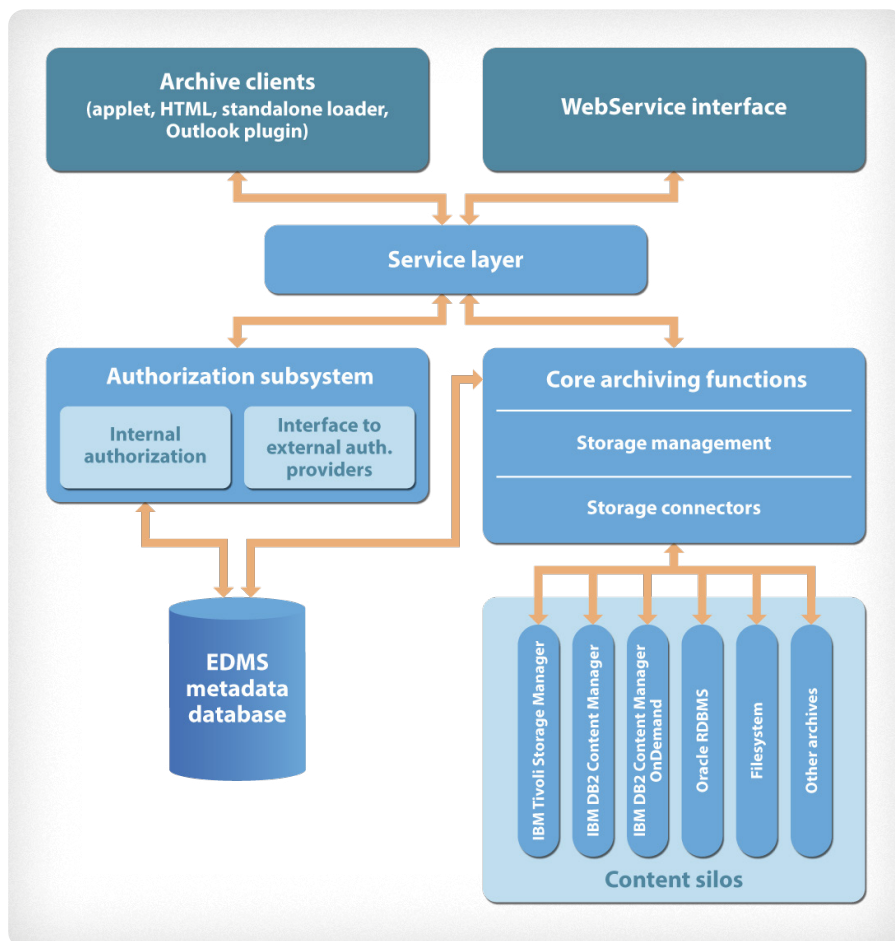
Archive clients
(applet, HTML, standalone loader, Outlook plugin)

WebService interface

Service layer

Authorization subsystem

Internal authorization

Interface to external auth. providers

Core archiving functions

Storage management

Storage connectors

EDMS metadata database

IBM Tivoli Storage Manager

IBM DB2 Content Manager

IBM DB2 Content Manager OnDemand

Oracle RDBMS

Filesystem

Other archives

Content silos